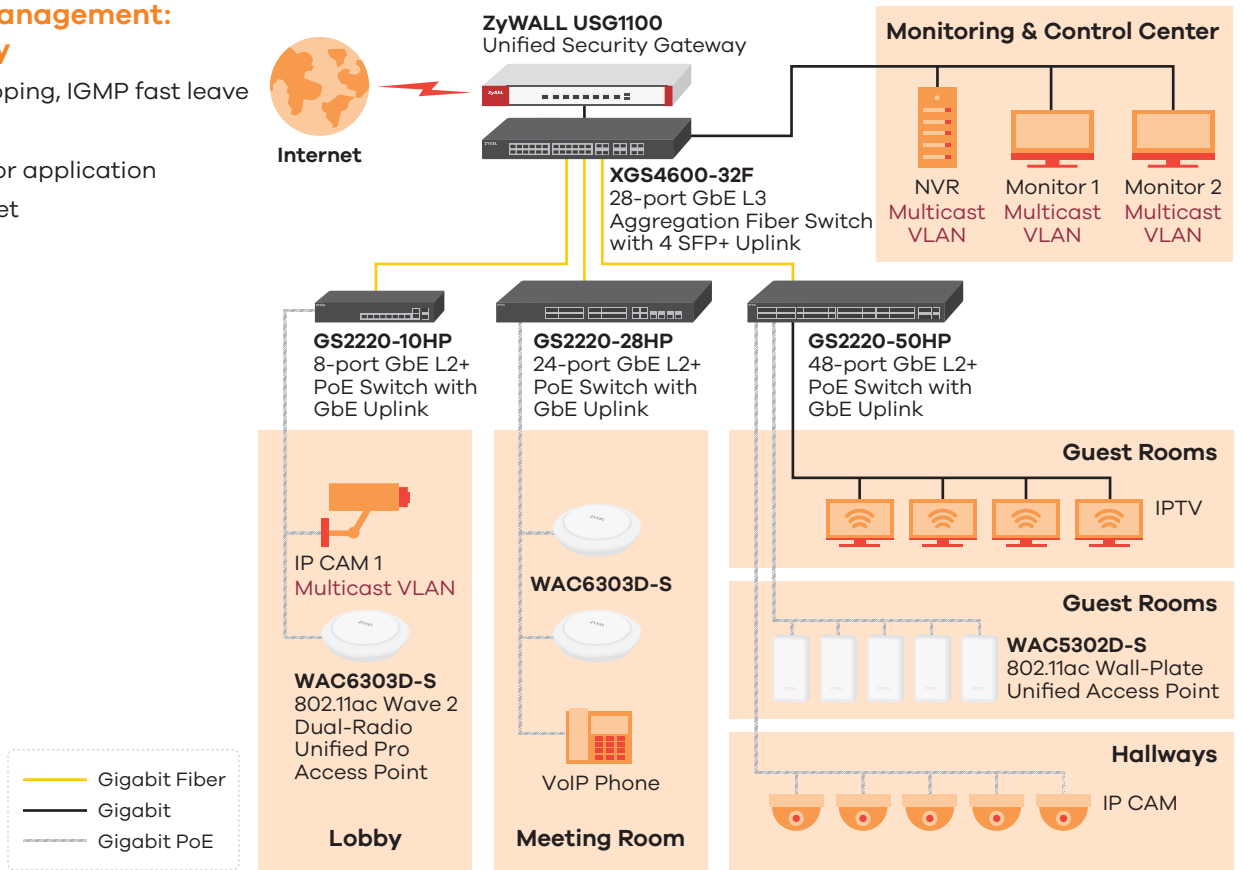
anagement:
y

oping, IGMP fast leave

or application
et

Internet

ZyWALL USG1100
Unified Security Gateway

XGS4600-32F
28-port GbE L3 Aggregation Fiber Switch with 4 SFP+ Uplink

Monitoring & Control Center

NVR
Multicast VLAN

Monitor 1
Multicast VLAN

Monitor 2
Multicast VLAN

GS2220-10HP
8-port GbE L2+ PoE Switch with GbE Uplink

GS2220-28HP
24-port GbE L2+ PoE Switch with GbE Uplink

GS2220-50HP
48-port GbE L2+ PoE Switch with GbE Uplink

Guest Rooms

IPTV

IP CAM 1
Multicast VLAN

WAC6303D-S
802.11ac Wave 2 Dual-Radio Unified Pro Access Point

WAC6303D-S

VoIP Phone

Guest Rooms

WAC5302D-S
802.11ac Wall-Plate Unified Access Point

Hallways

IP CAM

Gigabit Fiber
Gigabit
Gigabit PoE

Lobby

Meeting Room